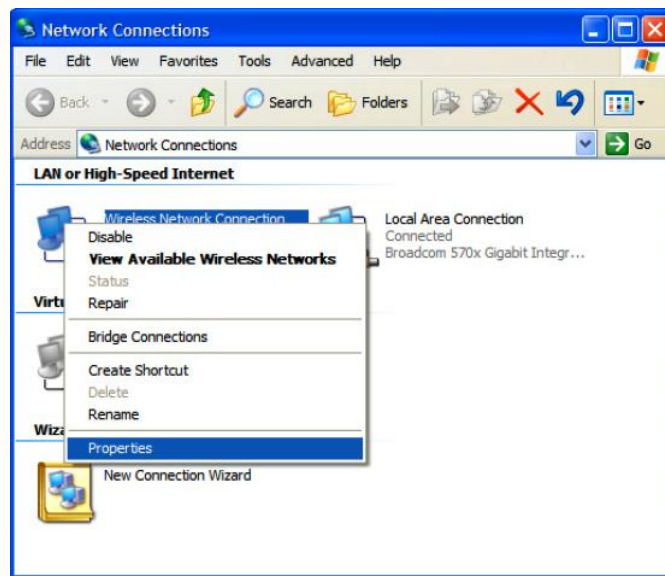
Network Connections

File Edit View Favorites Tools Advanced Help

Back Search Folders

Address Network Connections Go

LAN or High-Speed Internet

Wireless Network Connection

Local Area Connection
Connected
Broadcom 570x Gigabit Integr...

Virtu

Wiza

Disable
View Available Wireless Networks
Status
Repair
Bridge Connections
Create Shortcut
Delete
Rename
Properties

New Connection Wizard